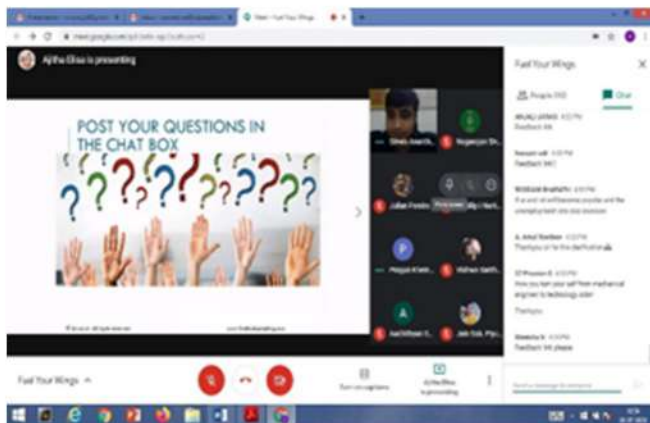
Meet - Fuel Your Wings

meet.google.com/

Ajitha Elisa is presenting

POST YOUR QUESTIONS IN THE CHAT BOX

Fuel Your Wings

People

Chat

Feedback

Feedback

Thankyou

Feedback

Fuel Your Wings

Turn on captions

Ajitha Elisa is presenting

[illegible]